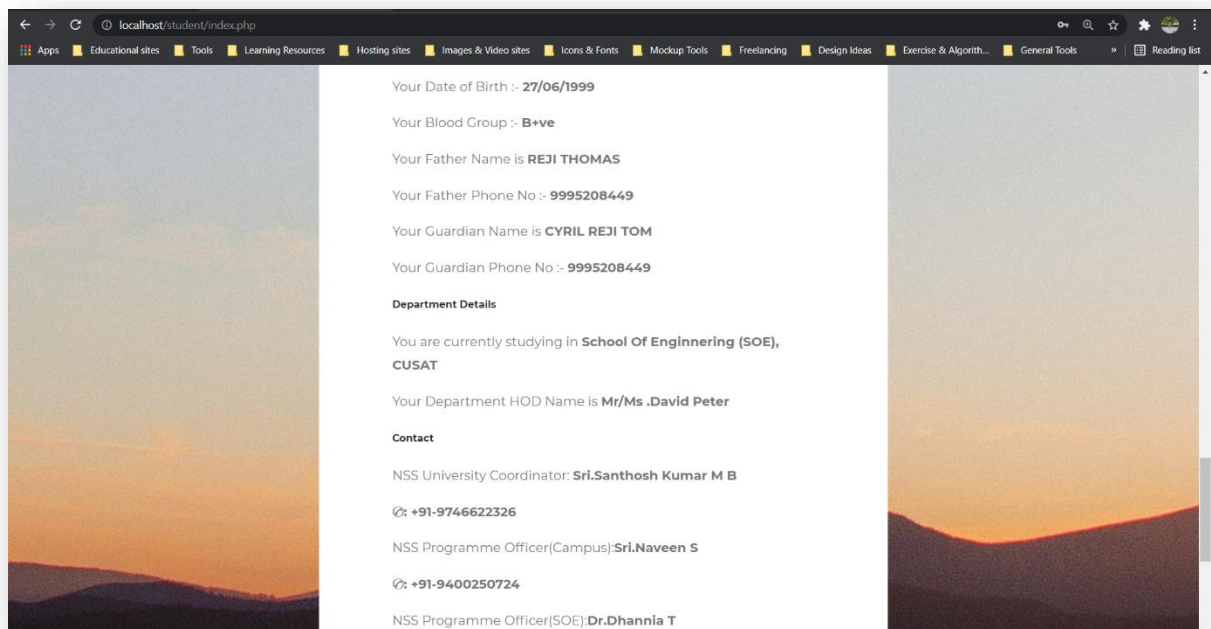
localhost/student/index.php

Apps Educational sites Tools Learning Resources Hosting sites Images & Video sites Icons & Fonts Mockup Tools Freelancing Design Ideas Exercise & Algorith... General Tools » Reading list

Your Date of Birth :- **27/06/1999**

Your Blood Group :- **B+ve**

Your Father Name is **REJI THOMAS**

Your Father Phone No :- **9995208449**

Your Guardian Name is **CYRIL REJI TOM**

Your Guardian Phone No :- **9995208449**

Department Details

You are currently studying in **School Of Enginnering (SOE), CUSAT**

Your Department HOD Name is **Mr/Ms .David Peter**

Contact

NSS University Coordinator: **Sri.Santhosh Kumar M B**

**: +91-9746622326**

NSS Programme Officer(Campus):**Sri.Naveen S**

**: +91-9400250724**

NSS Programme Officer(SOE):**Dr.Dhannia T**